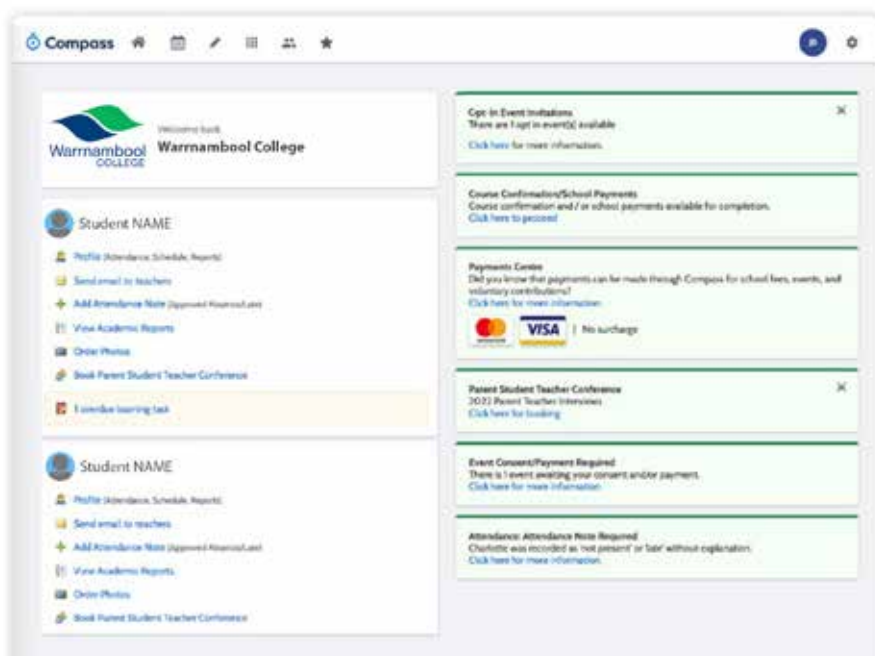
Compass

Warrnambool COLLEGE

Welcome back

Warrnambool College

Student NAME

Profile (Attendance, Schedule, Reports)

Send email to teachers

Add Attendance Note (Approved Absence/Late)

View Academic Reports

Order Photos

Book Parent Student Teacher Conference

1 overdue learning task

Student NAME

Profile (Attendance, Schedule, Reports)

Send email to teachers

Add Attendance Note (Approved Absence/Late)

View Academic Reports

Order Photos

Book Parent Student Teacher Conference

Opt-in Event Invitations
There are 1 opt-in event(s) available
Click here for more information.

Course Confirmation/School Payments
Course confirmation and / or school payments available for completion.
Click here to proceed

Payments Centre
Did you know that payments can be made through Compass for school fees, events, and voluntary contributions?
Click here for more information.

VISA | No surcharge

Parent Student Teacher Conference
2022 Parent Teacher Interviews
Click here for booking

Event Consent/Payment Required
There is 1 event awaiting your consent and/or payment.
Click here for more information.

Attendance: Attendance Note Required
Charlotte was recorded as 'not present' or 'late' without explanation.
Click here for more information.